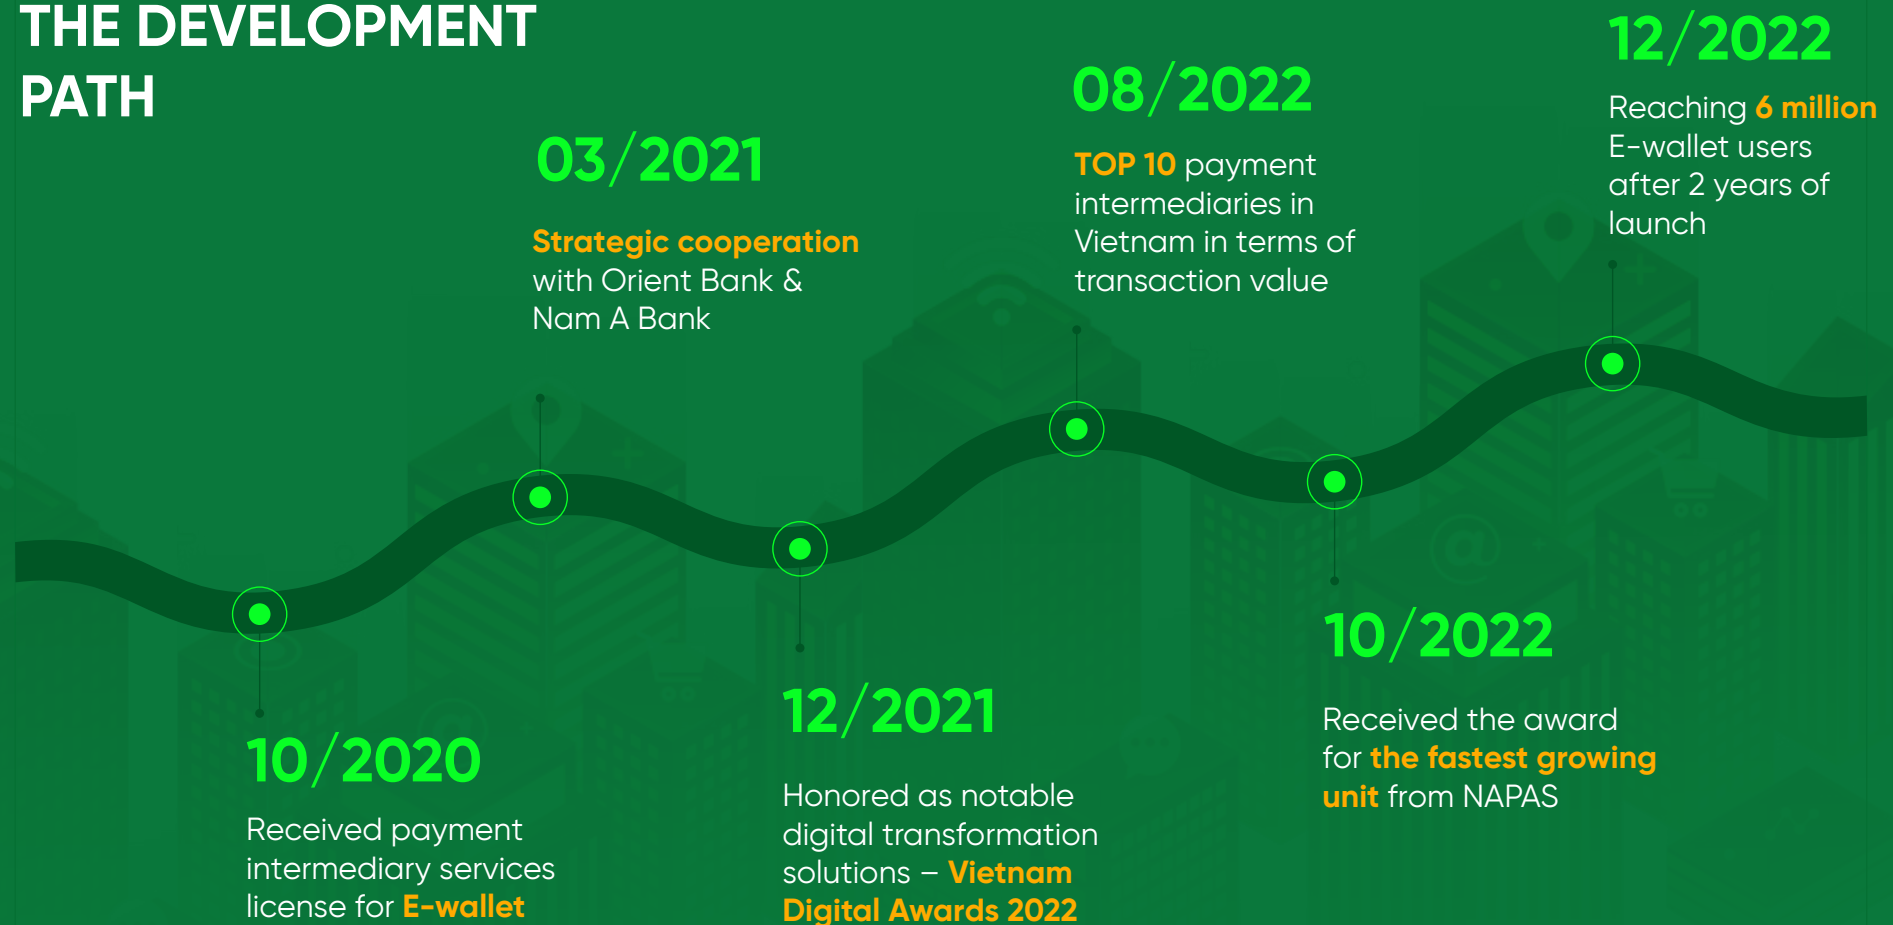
THE DEVELOPMENT PATH

03/2021

Strategic cooperation with Orient Bank & Nam A Bank

08/2022

TOP 10 payment intermediaries in Vietnam in terms of transaction value

12/2022

Reaching 6 million E-wallet users after 2 years of launch

10/2020

Received payment intermediary services license for E-wallet

12/2021

Honored as notable digital transformation solutions – Vietnam Digital Awards 2022

10/2022

Received the award for the fastest growing unit from NAPAS